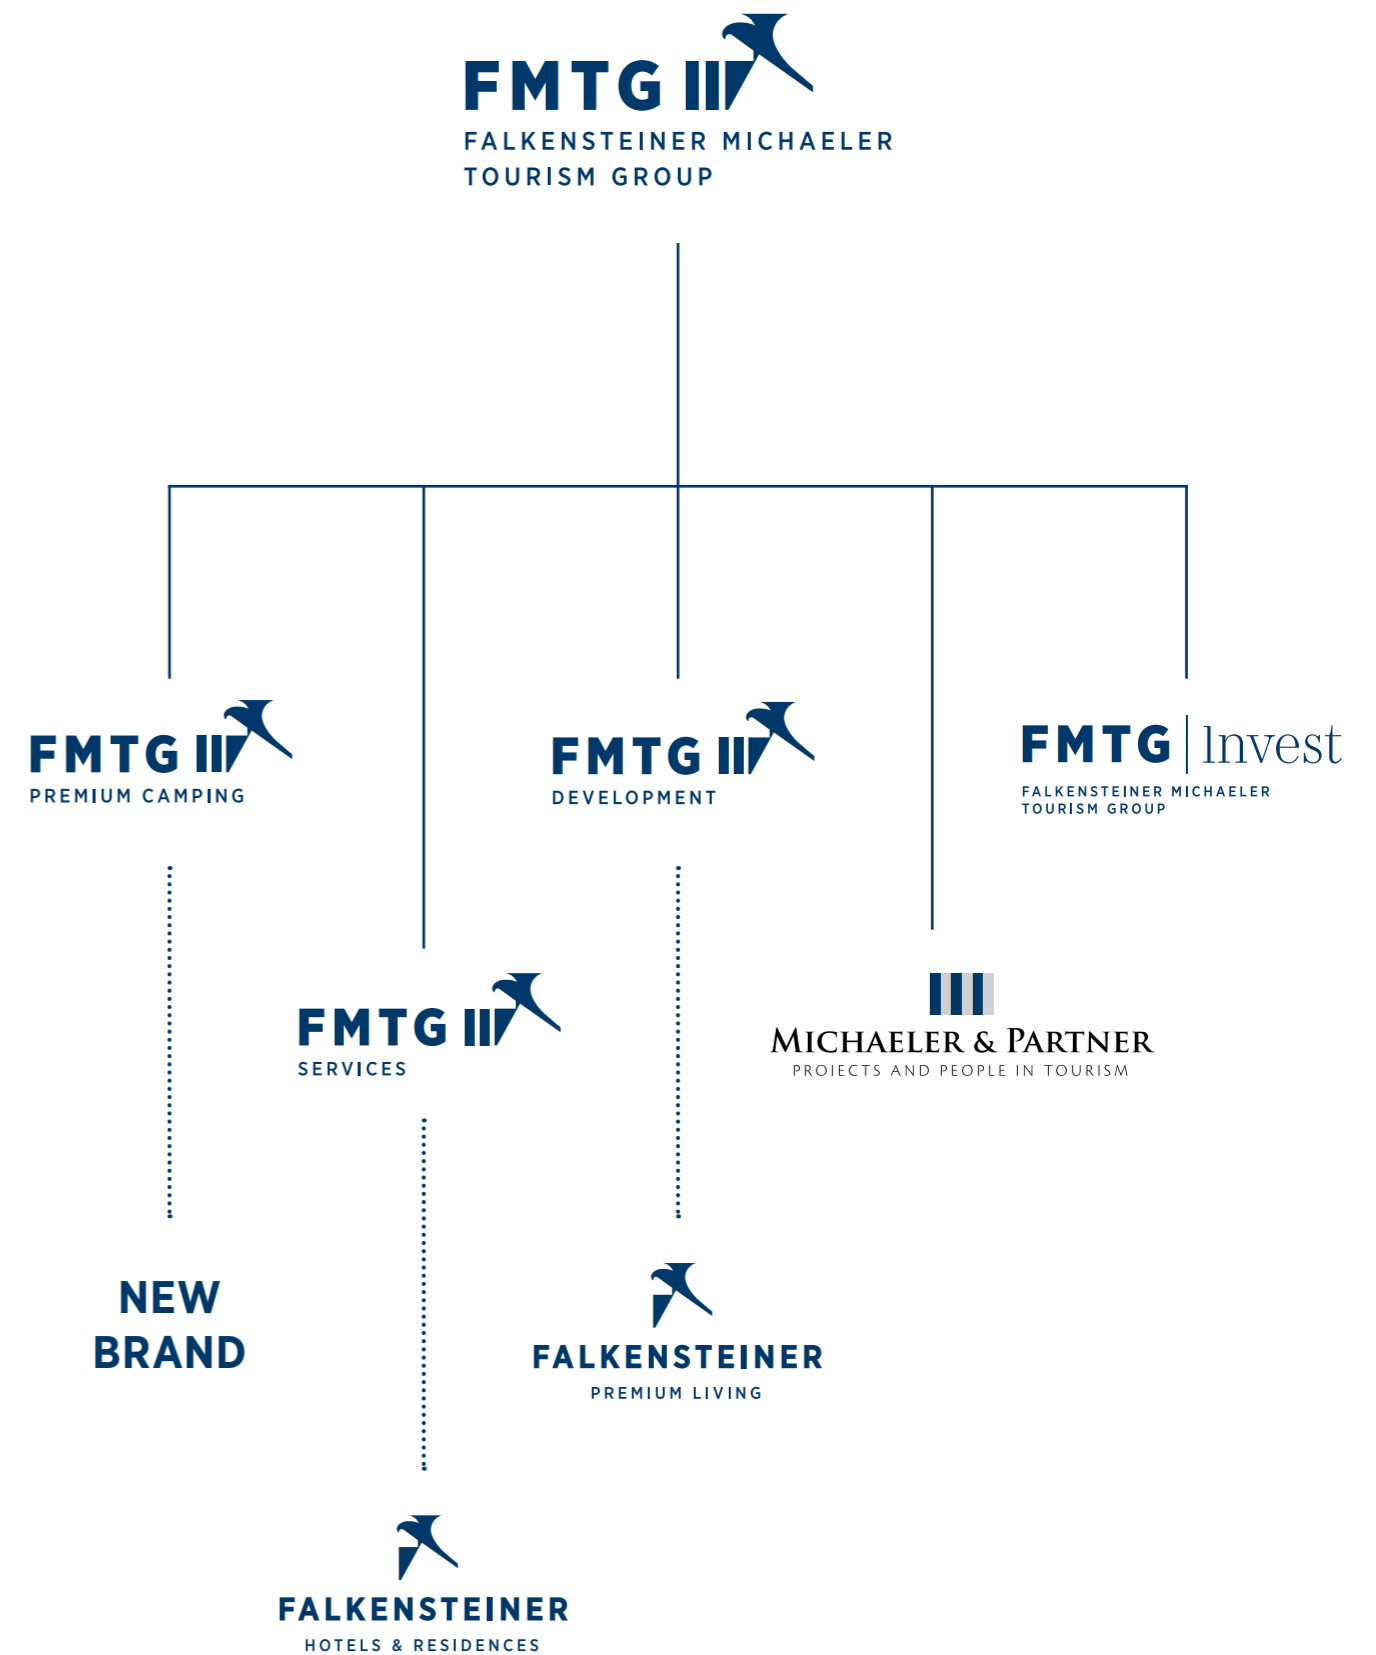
FMTG
FALKENSTEINER MICHAELER
TOURISM GROUP

FMTG
PREMIUM CAMPING

FMTG
DEVELOPMENT

FMTG | Invest
FALKENSTEINER MICHAELER
TOURISM GROUP

FMTG
SERVICES

MICHAELER & PARTNER
PROJECTS AND PEOPLE IN TOURISM

NEW
BRAND

FALKENSTEINER
PREMIUM LIVING

FALKENSTEINER
HOTELS & RESIDENCES